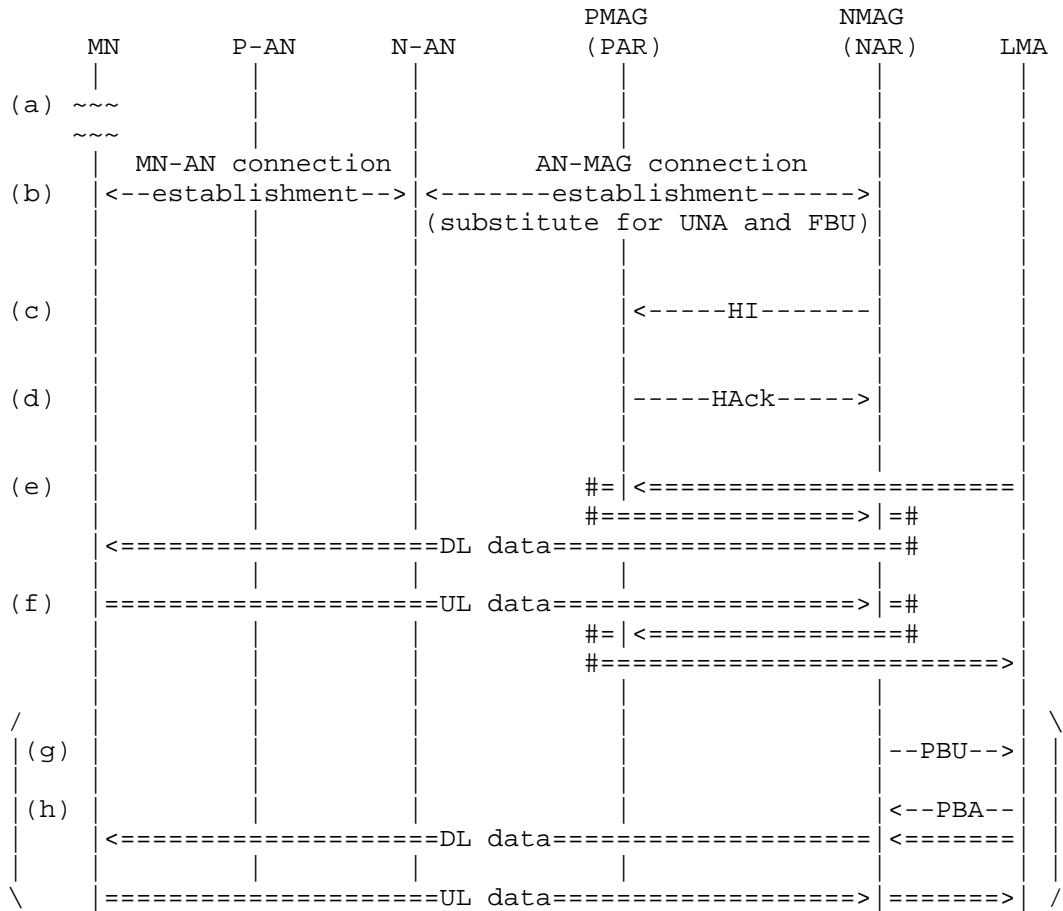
PMAG NMAG
MN P-AN N-AN (PAR) (NAR) LMA

(a) ~~~
~~~
MN-AN connection AN-MAG connection
(b) <--establishment--> <-------establishment------>
(substitute for UNA and FBU)

(c) <-----HI-------

(d) -----HAck----->

(e) #= <=======================
#================> =#
<===================DL data======================#

(f) ====================UL data===================> =#
#= <================#
#=======================>

/ \
(g) --PBU-->

(h) <--PBA--
<===================DL data=================== <=======

\ ===================UL data==================> =======> /